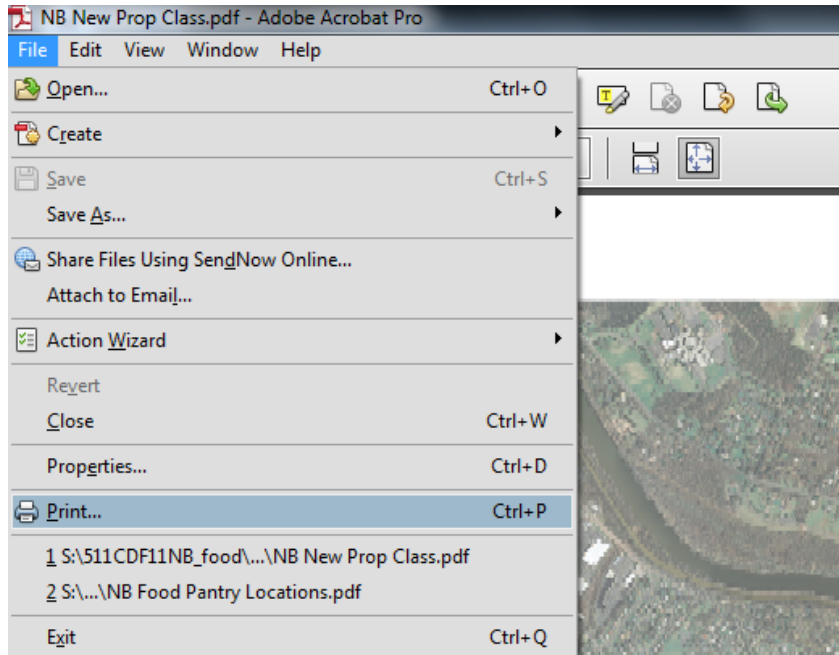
NB New Prop Class.pdf - Adobe Acrobat Pro

File Edit View Window Help

Open... Ctrl+O
Create
Save Ctrl+S
Save As...
Share Files Using SendNow Online...
Attach to Email...
Action Wizard
Revert
Close Ctrl+W
Properties... Ctrl+D
Print... Ctrl+P
1 S:\511CDF11NB_food\...\NB New Prop Class.pdf
2 S:\...\NB Food Pantry Locations.pdf
Exit Ctrl+Q